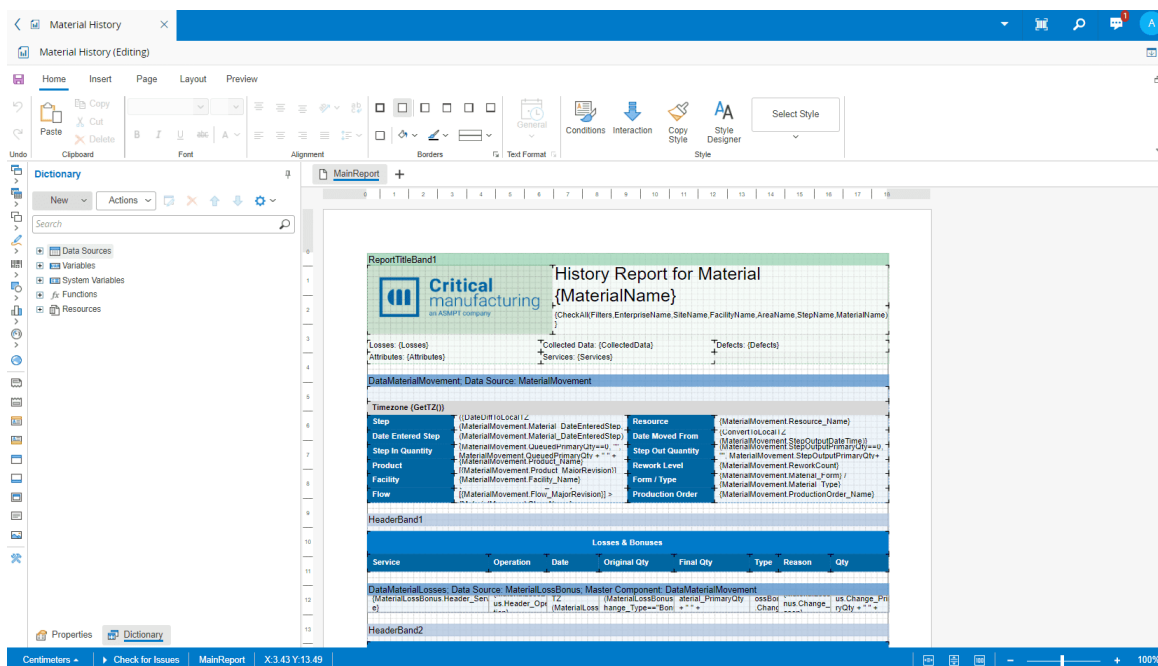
Material History

Material History (Editing)

Home Insert Page Layout Preview

Undo

Paste

Copy
Cut
Delete

Clipboard

Font

Alignment

Borders

General

Text Format

Conditions Interaction Copy Style Style Designer

Select Style

Style

Dictionary

New Actions

Search

Data Sources
Variables
System Variables
$fx$ Functions
Resources

Properties Dictionary

MainReport +

0 1 2 3 4 5 6 7 8 9 10 11 12 13 14 15 16 17 18

ReportTitleBand1

Critical manufacturing
an ASMPT company

History Report for Material {MaterialName}

{CheckAll(Filters,EnterpriseName,SiteName,FacilityName,AreaName,StepName,MaterialName) }

Losses: {Losses}
Attributes: {Attributes}

Collected Data: {CollectedData}
Services: {Services}

Defects: {Defects}

DataMaterialMovement; Data Source: MaterialMovement

Timezone (GetTZ())

| Step | {(DateDiffToLocalTZ (MaterialMovement.Material_DateEnteredStep, | Resource | {MaterialMovement.Resource_Name} |
|---|---|---|---|
| Date Entered Step | {MaterialMovement.Material_DateEnteredStep} | Date Moved From | {ConvertToLocalTZ (MaterialMovement.StepOutputDateTime)} |
| Step In Quantity | {MaterialMovement.QueuedPrimaryQty==0, "", MaterialMovement.QueuedPrimaryQty + " " + | Step Out Quantity | {MaterialMovement.StepOutputPrimaryQty==0, "", MaterialMovement.StepOutputPrimaryQty+ |
| Product | {MaterialMovement.Product_Name} [{MaterialMovement.Product_MajorRevision}] | Rework Level | {MaterialMovement.ReworkCount} |
| Facility | {MaterialMovement.Facility_Name} | Form / Type | {MaterialMovement.Material_Form} / {MaterialMovement.Material_Type} |
| Flow | [{MaterialMovement.Flow_MajorRevision}] > | Production Order | {MaterialMovement.ProductionOrder_Name} |

HeaderBand1

Losses & Bonuses

| Service | Operation | Date | Original Qty | Final Qty | Type | Reason | Qty |
|---|---|---|---|---|---|---|---|

DataMaterialLosses; Data Source: MaterialLossBonus; Master Component: DataMaterialMovement

{MaterialLossBonus.Header_Serv e} us.Header_Ope TZ (MaterialLoss {MaterialLossBonus. hange_Type=="Bon aterial_PrimaryQty + " " + ossBo Chang nus.Change_ us.Change_Pri ryQty + " " +

HeaderBand2

Centimeters Check for Issues MainReport X:3.43 Y:13.49 100%